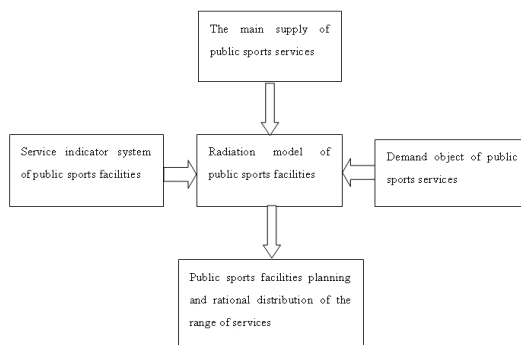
The main supply of public sports services

Service indicator system of public sports facilities

Radiation model of public sports facilities

Demand object of public sports services

Public sports facilities planning and rational distribution of the range of services